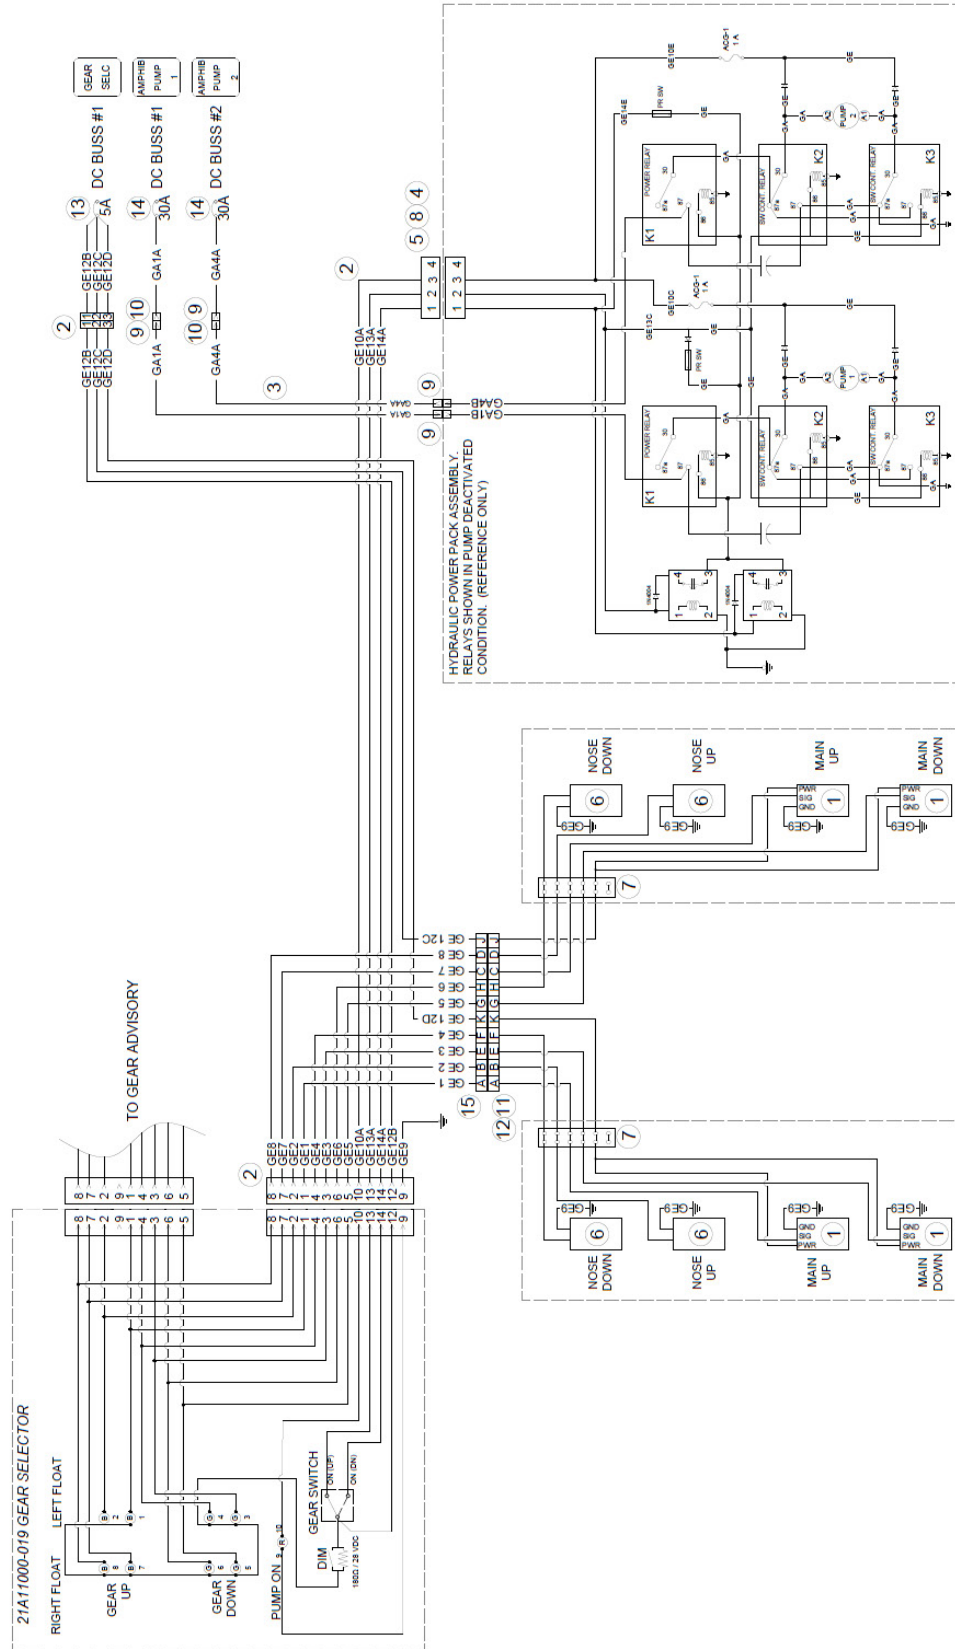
GEAR SELC
AMPHIB PUMP 1
AMPHIB PUMP 2
13 DC BUSS #1 5A
14 DC BUSS #1 30A
14 DC BUSS #2 30A
2
GE12B GE12C GE12D
GE12B GE12C GE12D
9 10
10 9
GA1A
GA4A
GA1A
GA4A
3
2
GE10A GE13A GE14A
5 8 4
1 2 3 4
1 2 3 4
9
9
GA4A GA1A
GA4B GA1B
HYDRAULIC POWER PACK ASSEMBLY. RELAYS SHOWN IN PUMP DEACTIVATED CONDITION. (REFERENCE ONLY)
GE10E
ACG-1 1 A
GE14E
PR SW
GE
GE13C
GE10C
ACG-1 1 A
POWER RELAY
SW CONT. RELAY
SW CONT. RELAY
K1
K2
K3
K1
K2
K3
PUMP 2
PUMP 1
A1
A2
GA
GE
NOSE DOWN
NOSE UP
MAIN UP
MAIN DOWN
6
6
1
1
PWR SIG GND
GE9
7
GE 12C
GE 8
GE 7
GE 6
GE 5
GE 12D
GE 4
GE 3
GE 2
GE 1
A B E F K G H C D J
A B E F K G H C D J
15
12 11
7
NOSE DOWN
NOSE UP
MAIN UP
MAIN DOWN
TO GEAR ADVISORY
2
GE8 GE7 GE2 GE1 GE4 GE3 GE6 GE5 GE10A GE13A GE14A GE12B GE9
8 7 2 1 4 3 6 5 10 13 14 12 9
8 7 2 9 1 4 3 6 5
21A11000-019 GEAR SELECTOR
RIGHT FLOAT
LEFT FLOAT
GEAR UP
GEAR DOWN
PUMP ON
DIM
180Ω / 28 VDC
GEAR SWITCH
ON (UP)
ON (DN)